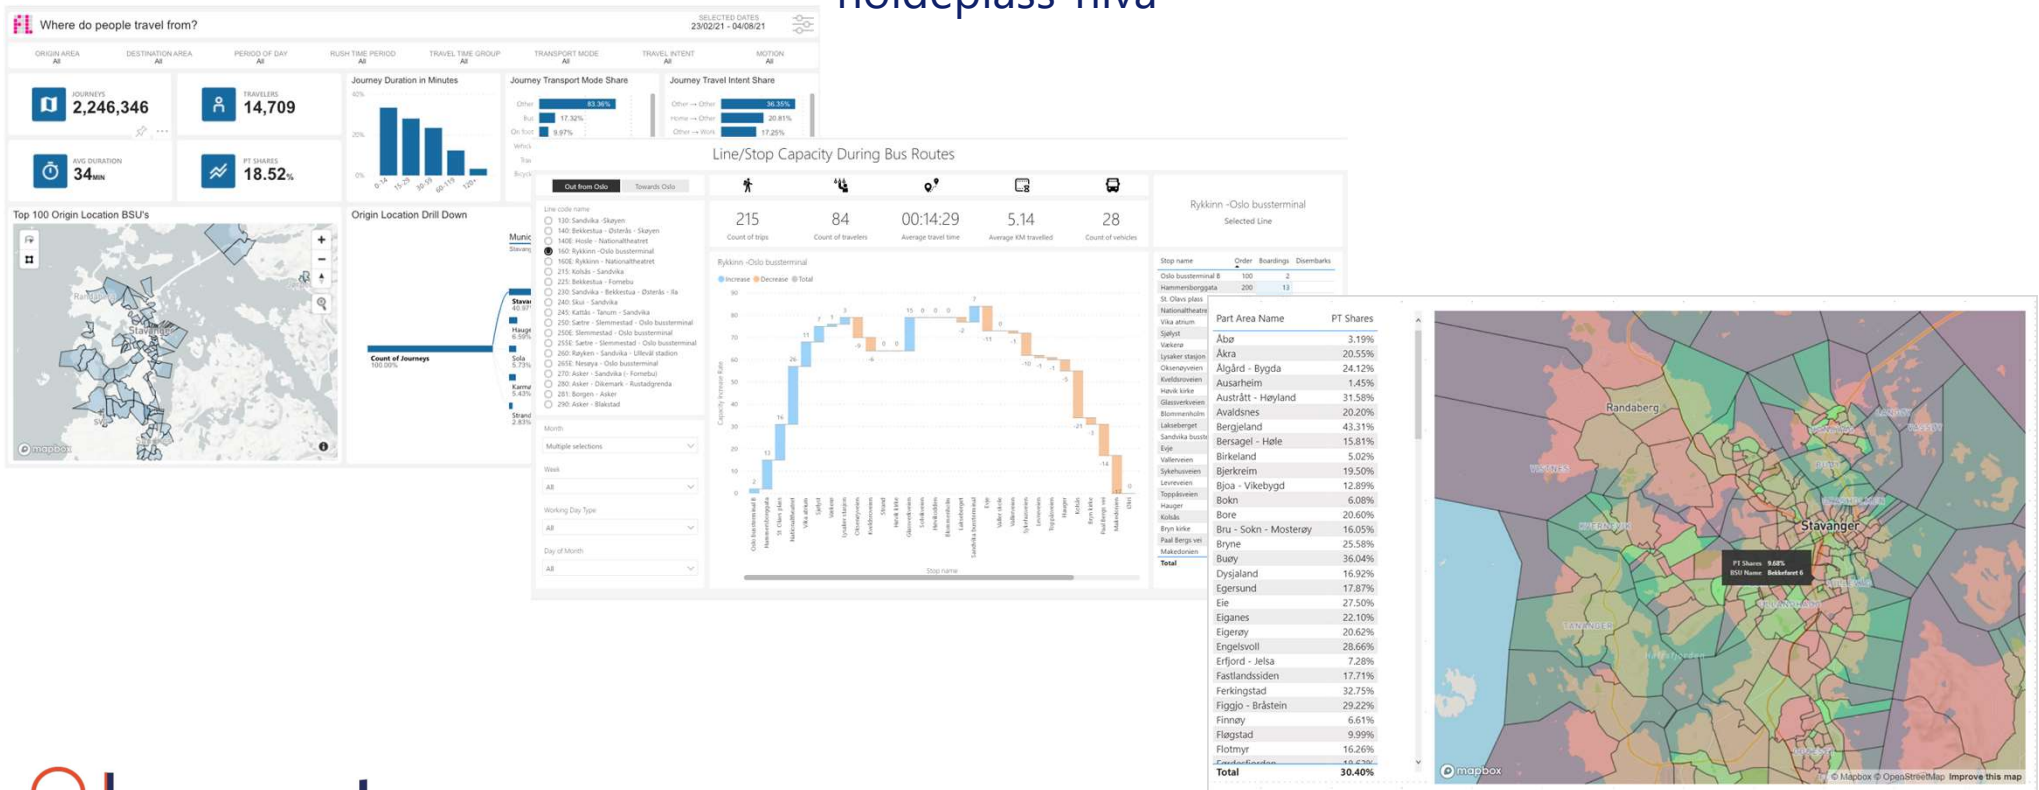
holdeplass-nivå

Where do people travel from?

SELECTED DATES 23/02/21 - 04/08/21

ORIGIN AREA All | DESTINATION AREA All | PERIOD OF DAY All | RUSH TIME PERIOD All | TRAVEL TIME GROUP All | TRANSPORT MODE All | TRAVEL INTENT All | MOTION All

JOURNEYS 2,246,346
TRAVELERS 14,709
AVG DURATION 34 MIN
PT SHARES 18.52%

Journey Duration in Minutes
Journey Transport Mode Share
Other 83.36%
Bus 17.32%
On foot 9.97%
Journey Travel Intent Share
Other → Other 36.35%
Home → Other 20.81%
Other → Work 17.25%

Top 100 Origin Location BSU's
Origin Location Drill Down
Count of Journeys 100.00%
Stavanger
Sola 5.73%
Karmøy 5.43%
Strand 2.83%

Line/Stop Capacity During Bus Routes
Out from Oslo | Towards Oslo

Line code name
130: Sandvika -Skøyen
140: Bekkestua - Østerås - Skøyen
140E: Hosle - Nationaltheatret
160: Rykkinn -Oslo bussterminal
160E: Rykkinn - Nationaltheatret
215: Kolsås - Sandvika
225: Bekkestua - Fornebu
230: Sandvika - Bekkestua - Østerås - Ila
240: Skui - Sandvika
245: Kattås - Tanum - Sandvika
250: Sætre - Slemmestad - Oslo bussterminal
250E: Slemmestad - Oslo bussterminal
255E: Sætre - Slemmestad - Oslo bussterminal
260: Rykkinn - Sandvika - Ullevål stadion
265E: Nesøya - Oslo bussterminal
270: Asker - Sandvika (- Fornebu)
280: Asker - Dikemark - Rustadgrenda
281: Borgen - Asker
290: Asker - Blakstad

Month Multiple selections
Week All
Working Day Type All
Day of Month All

215 Count of trips
84 Count of travelers
00:14:29 Average travel time
5.14 Average KM travelled
28 Count of vehicles

Rykkinn -Oslo bussterminal
Selected Line

Rykkinn -Oslo bussterminal
Increase Decrease Total

| Stop name | Order | Boardings | Disembarks |
|---|---|---|---|
| Oslo bussterminal B | 100 | 2 | |
| Hammersborggata | 200 | 13 | |

| Part Area Name | PT Shares |
|---|---|
| Åbø | 3.19% |
| Åkra | 20.55% |
| Ålgård - Bygda | 24.12% |
| Ausarheim | 1.45% |
| Austrått - Høyland | 31.58% |
| Avaldsnes | 20.20% |
| Bergjeland | 43.31% |
| Bersagel - Høle | 15.81% |
| Birkeland | 5.02% |
| Bjerkreim | 19.50% |
| Bjoa - Vikebygd | 12.89% |
| Bokn | 6.08% |
| Bore | 20.60% |
| Bru - Sokn - Mosterøy | 16.05% |
| Bryne | 25.58% |
| Buøy | 36.04% |
| Dysjaland | 16.92% |
| Egersund | 17.87% |
| Eie | 27.50% |
| Eiganes | 22.10% |
| Eigerøy | 20.62% |
| Engelsvoll | 28.66% |
| Erfjord - Jelsa | 7.28% |
| Fastlandssiden | 17.71% |
| Ferkingstad | 32.75% |
| Figgjo - Bråstein | 29.22% |
| Finnøy | 6.61% |
| Fløgstad | 9.99% |
| Flotmyr | 16.26% |
| Total | 30.40% |

Randaberg
Stavanger
PT Shares 9.68%
BSU Name Bekkefaret 6
© Mapbox © OpenStreetMap Improve this map